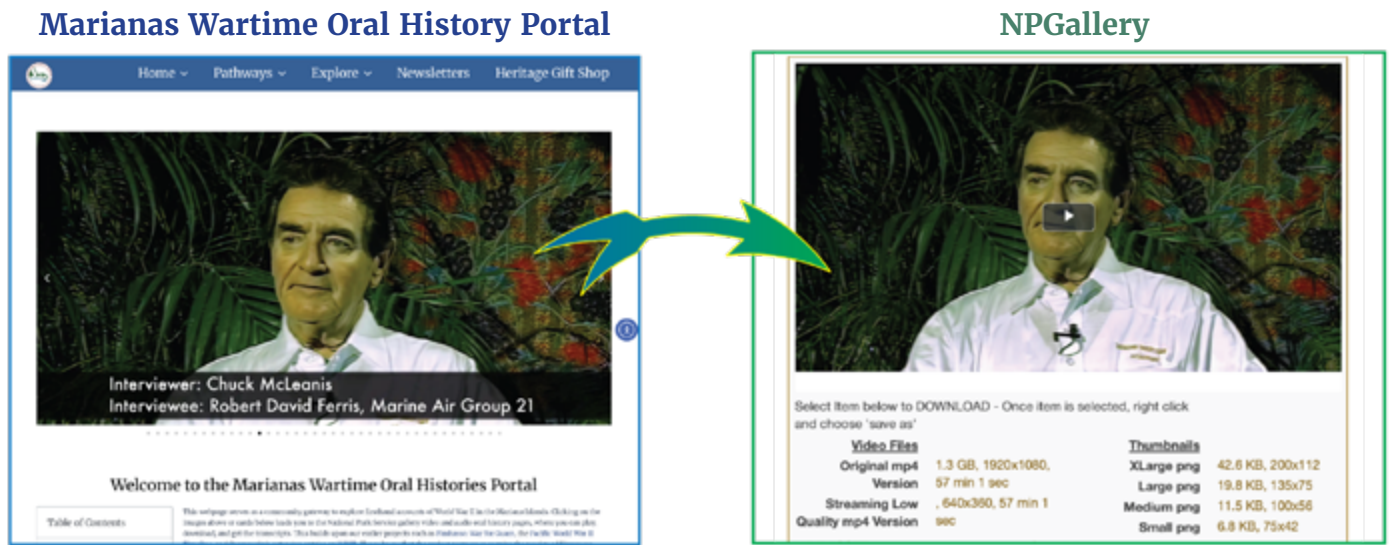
Marianas Wartime Oral History Portal

Home ⌄ Pathways ⌄ Explore ⌄ Newsletters Heritage Gift Shop

Interviewer: Chuck McLeanis
Interviewee: Robert David Ferris, Marine Air Group 21

Welcome to the Marianas Wartime Oral Histories Portal

Table of Contents

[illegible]

NPGallery

Select Item below to DOWNLOAD - Once item is selected, right click and choose 'save as'

| Video Files | | Thumbnails | |
|---|---|---|---|
| Original mp4 Version | 1.3 GB, 1920x1080, 57 min 1 sec | XLarge png | 42.6 KB, 200x112 |
| | | Large png | 19.8 KB, 135x75 |
| Streaming Low Quality mp4 Version | , 640x360, 57 min 1 sec | Medium png | 11.5 KB, 100x56 |
| | | Small png | 6.8 KB, 75x42 |